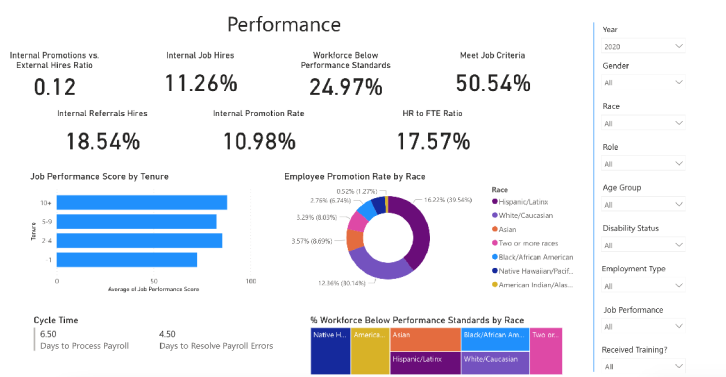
Performance

Internal Promotions vs. External Hires Ratio
0.12

Internal Job Hires
11.26%

Workforce Below Performance Standards
24.97%

Meet Job Criteria
50.54%

Internal Referrals Hires
18.54%

Internal Promotion Rate
10.98%

HR to FTE Ratio
17.57%

Job Performance Score by Tenure

Tenure
10+
5-9
2-4
1
0
50
100
Average of Job Performance Score

Employee Promotion Rate by Race

0.52% (1.27%)
2.76% (6.74%)
3.29% (8.03%)
3.57% (8.69%)
16.23% (39.54%)
12.36% (30.14%)

Race
Hispanic/Latinx
White/Caucasian
Asian
Two or more races
Black/African American
Native Hawaiian/Pacif...
American Indian/Alas...

Cycle Time
6.50
Days to Process Payroll
4.50
Days to Resolve Payroll Errors

% Workforce Below Performance Standards by Race
Native H...
America...
Asian
Black/African Am...
Two or...
Hispanic/Latinx
White/Caucasian

Year
2020
Gender
All
Race
All
Role
All
Age Group
All
Disability Status
All
Employment Type
All
Job Performance
All
Received Training?
All